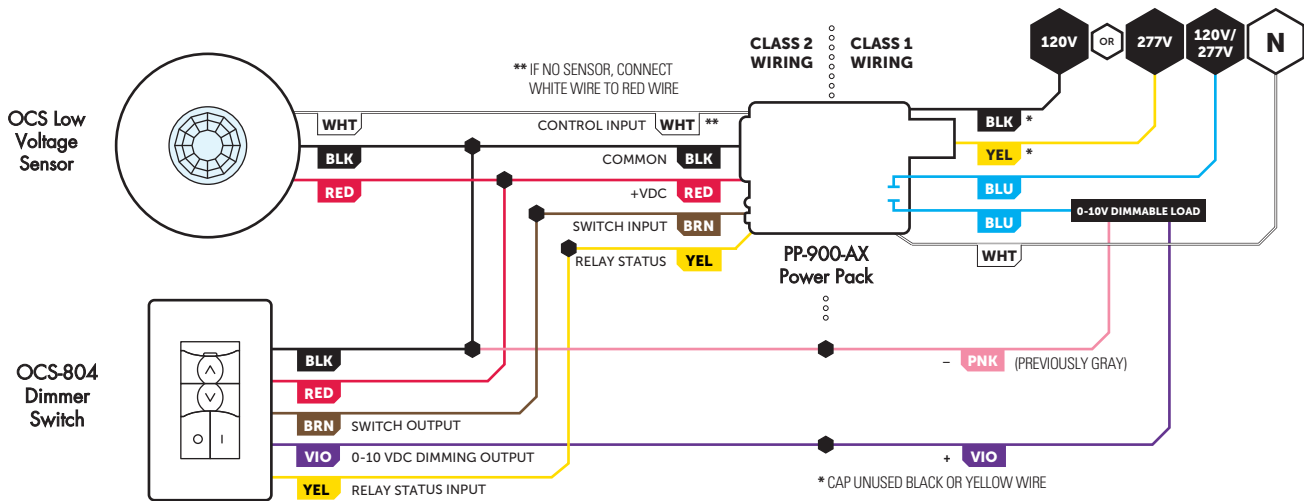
OCS Low Voltage Sensor

OCS-804 Dimmer Switch

** IF NO SENSOR, CONNECT WHITE WIRE TO RED WIRE

CLASS 2 WIRING

CLASS 1 WIRING

120V

OR

277V

120V/ 277V

N

WHT

BLK

RED

CONTROL INPUT WHT **

COMMON BLK

+VDC RED

SWITCH INPUT BRN

RELAY STATUS YEL

BLK *

YEL *

BLU

BLU

0-10V DIMMABLE LOAD

WHT

PP-900-AX Power Pack

BLK

RED

BRN SWITCH OUTPUT

VIO 0-10 VDC DIMMING OUTPUT

YEL RELAY STATUS INPUT

– PNK (PREVIOUSLY GRAY)

+ VIO

* CAP UNUSED BLACK OR YELLOW WIRE

O I